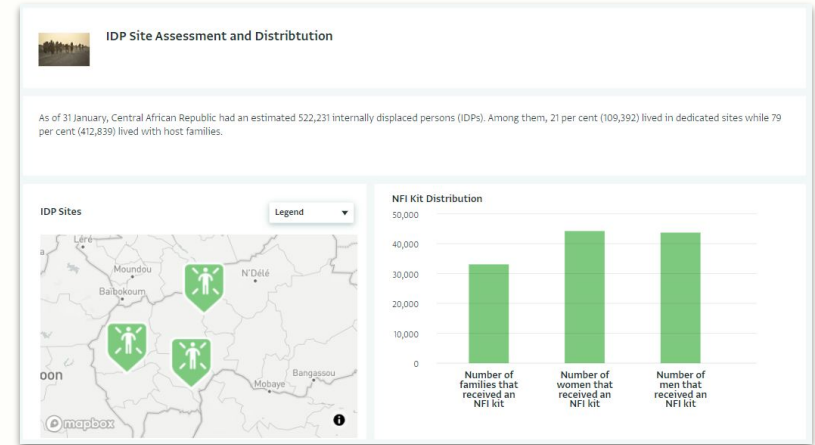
IDP Site Assessment and Distribtution

As of 31 January, Central African Republic had an estimated 522,231 internally displaced persons (IDPs). Among them, 21 per cent (109,392) lived in dedicated sites while 79 per cent (412,839) lived with host families.

IDP Sites

Legend

Léré

Moundou

N'Délé

Baibokoum

oon

Mobaye

Bangassou

mapbox

NFI Kit Distribution

50,000
40,000
30,000
20,000
10,000
0

Number of families that received an NFI kit

Number of women that received an NFI kit

Number of men that received an NFI kit